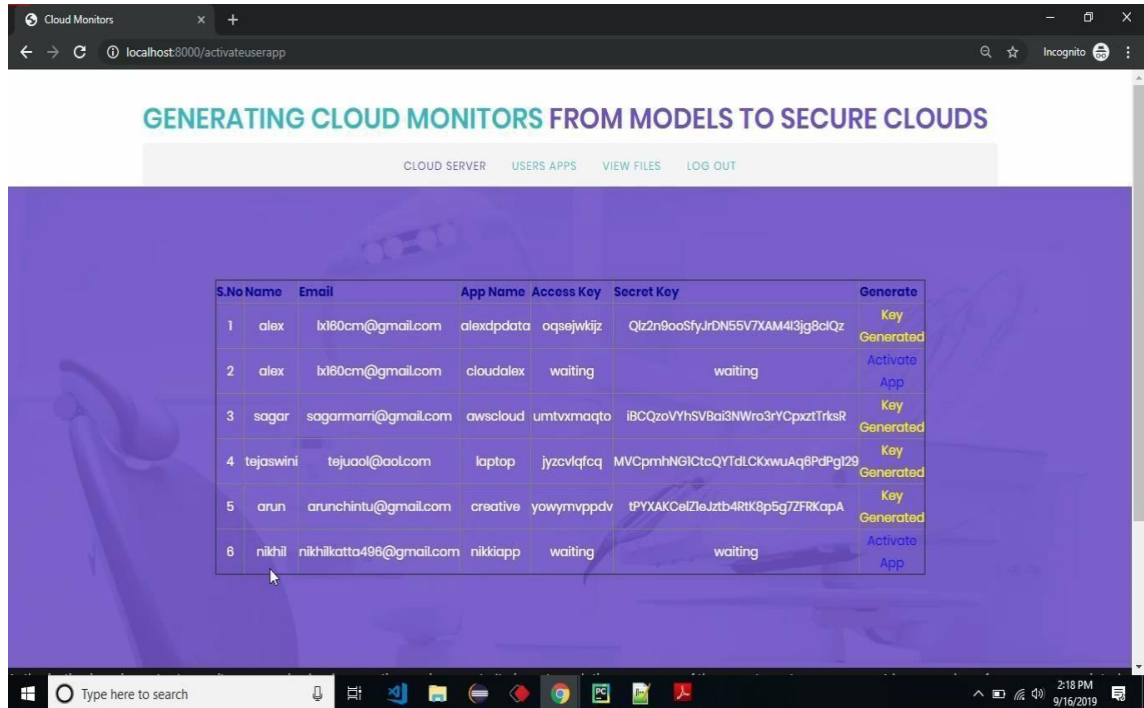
Cloud Monitors

localhost:8000/activateuserapp

Incognito

GENERATING CLOUD MONITORS FROM MODELS TO SECURE CLOUDS

CLOUD SERVER USERS APPS VIEW FILES LOG OUT

| S.No | Name | Email | App Name | Access Key | Secret Key | Generate |
|---|---|---|---|---|---|---|
| 1 | alex | lxl60cm@gmail.com | alexdpdata | oqsejwkijz | Qlz2n9ooSfyJrDN55V7XAM4I3jg8clQz | Key Generated |
| 2 | alex | lxl60cm@gmail.com | cloudalex | waiting | waiting | Activate App |
| 3 | sagar | sagarmarri@gmail.com | awscloud | umtvxmaqto | iBCQzoVYhSVBai3NWro3rYCpxztTrksR | Key Generated |
| 4 | tejaswini | tejuaol@aol.com | laptop | jyzcvlqfcq | MVCpmhNGlCtcQYTdLCKxwuAq6PdPgl29 | Key Generated |
| 5 | arun | arunchintu@gmail.com | creative | yowymvppdv | tPYXAKCelZleJztb4RtK8p5g7ZFRKapA | Key Generated |
| 6 | nikhil | nikhilkatta496@gmail.com | nikkiapp | waiting | waiting | Activate App |

Type here to search

2:18 PM
9/16/2019